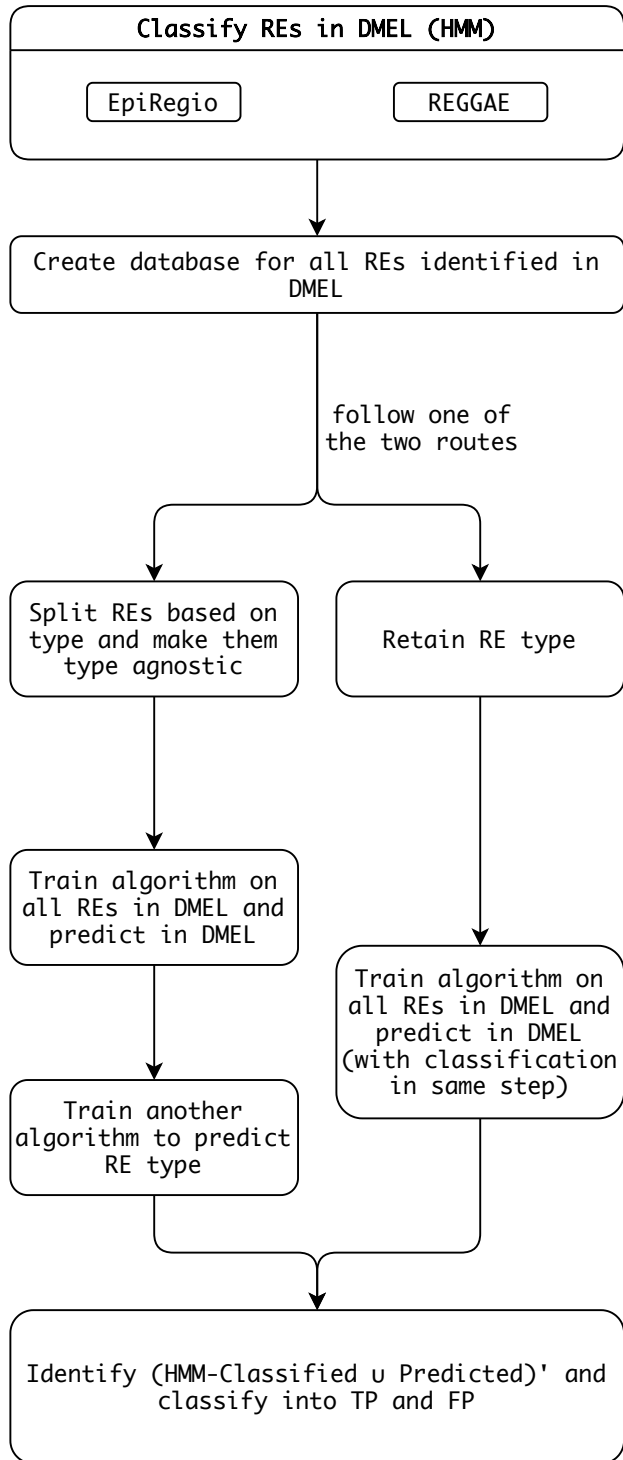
Classify REs in DMEL (HMM)

EpiRegio

REGGAE

Create database for all REs identified in DMEL

follow one of the two routes

Split REs based on type and make them type agnostic

Retain RE type

Train algorithm on all REs in DMEL and predict in DMEL

Train algorithm on all REs in DMEL and predict in DMEL (with classification in same step)

Train another algorithm to predict RE type

Identify (HMM-Classified $\cup$ Predicted)' and classify into TP and FP